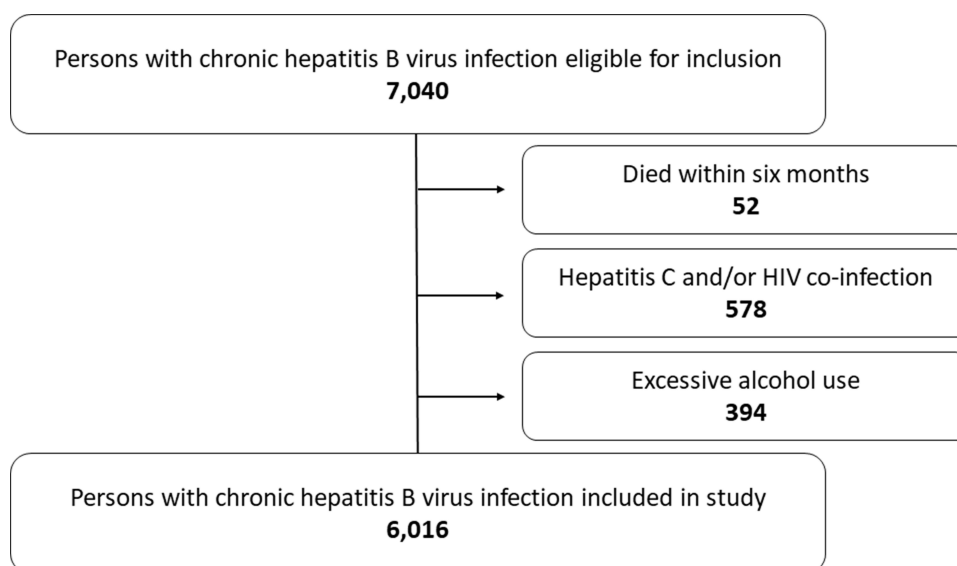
Persons with chronic hepatitis B virus infection eligible for inclusion
**7,040**

Died within six months
**52**

Hepatitis C and/or HIV co-infection
**578**

Excessive alcohol use
**394**

Persons with chronic hepatitis B virus infection included in study
**6,016**